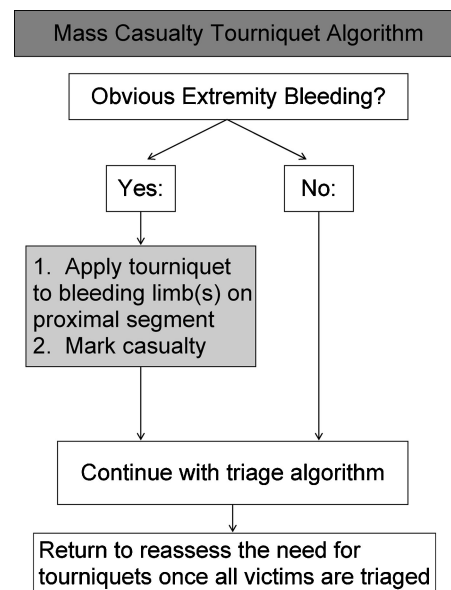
Mass Casualty Tourniquet Algorithm

Obvious Extremity Bleeding?

Yes:

No:

1. Apply tourniquet to bleeding limb(s) on proximal segment
2. Mark casualty

Continue with triage algorithm

Return to reassess the need for tourniquets once all victims are triaged